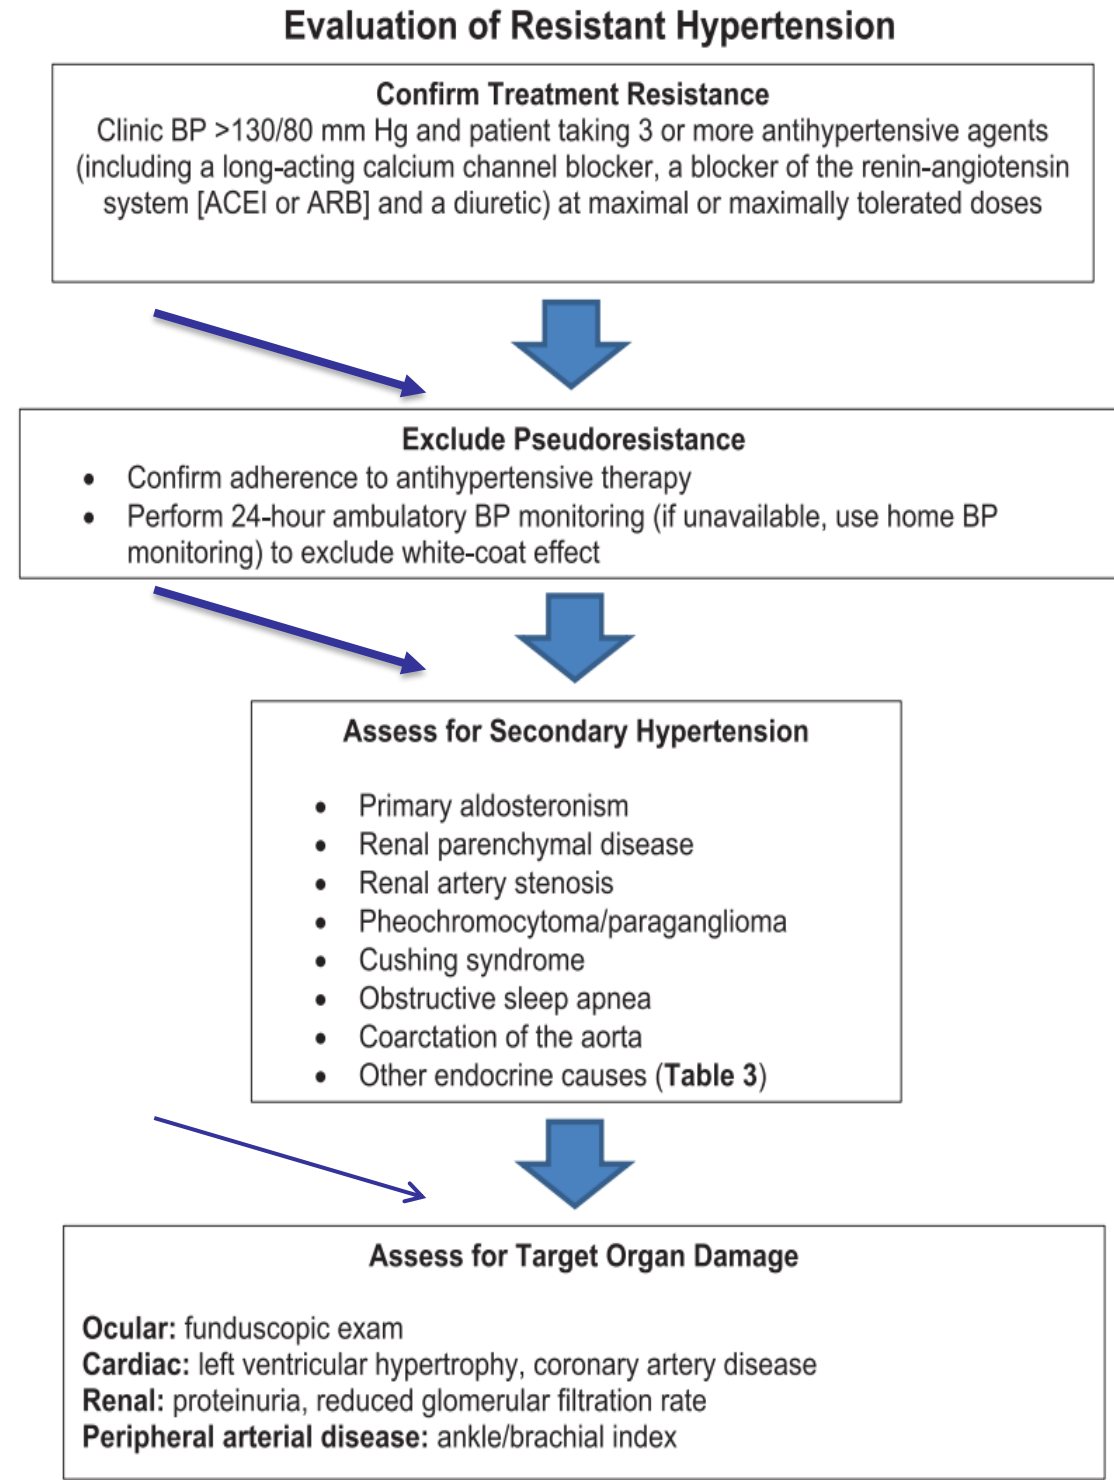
Evaluation of Resistant Hypertension

Confirm Treatment Resistance
Clinic BP >130/80 mm Hg and patient taking 3 or more antihypertensive agents (including a long-acting calcium channel blocker, a blocker of the renin-angiotensin system [ACEI or ARB] and a diuretic) at maximal or maximally tolerated doses

Exclude Pseudoresistance
- Confirm adherence to antihypertensive therapy
- Perform 24-hour ambulatory BP monitoring (if unavailable, use home BP monitoring) to exclude white-coat effect

Assess for Secondary Hypertension
- Primary aldosteronism
- Renal parenchymal disease
- Renal artery stenosis
- Pheochromocytoma/paraganglioma
- Cushing syndrome
- Obstructive sleep apnea
- Coarctation of the aorta
- Other endocrine causes (Table 3)

Assess for Target Organ Damage

Ocular: funduscopic exam
Cardiac: left ventricular hypertrophy, coronary artery disease
Renal: proteinuria, reduced glomerular filtration rate
Peripheral arterial disease: ankle/brachial index